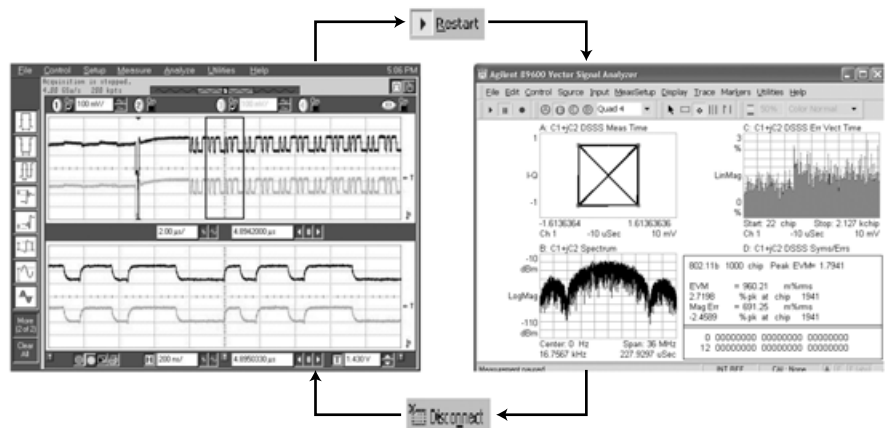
Restart

File Control Setup Measure Analyze Utilities Help 5:06 PM
Acquisition is stopped.
4.00 GSa/s 200 kpts
100 mV/
2.00 µs/ 4.8942000 µs
200 ns/ 4.8950330 µs 1.430 V
More (2 of 2)
Clear All

Agilent 89600 Vector Signal Analyzer
File Edit Control Source Input MeasSetup Display Trace Markers Utilities Help
Quad 4
A: C1+jC2 DSSS Meas Time
1
I-Q
-1
-1.6136364 1.61363636
Ch 1 -10 uSec 10 mV
C: C1+jC2 DSSS Err Vect Time
3 %
LinMag
0 %
Start: 22 chip Stop: 2.127 kchip
Ch 1 -10 uSec 10 mV
B: C1+jC2 Spectrum
-10 dBm
LogMag
-110 dBm
Center: 0 Hz Span: 36 MHz
16.7567 kHz 227.9297 uSec
D: C1+jC2 DSSS Syms/Errs
802.11b 1000 chip Peak EVM= 1.7941
EVM = 960.21 m%rms
2.7198 %pk at chip 1941
Mag Err = 691.25 m%rms
-2.4589 %pk at chip 1941
0 00000000 00000000 00000000
12 00000000 00000000 00000000
Measurement paused INT REF CAL None

Disconnect